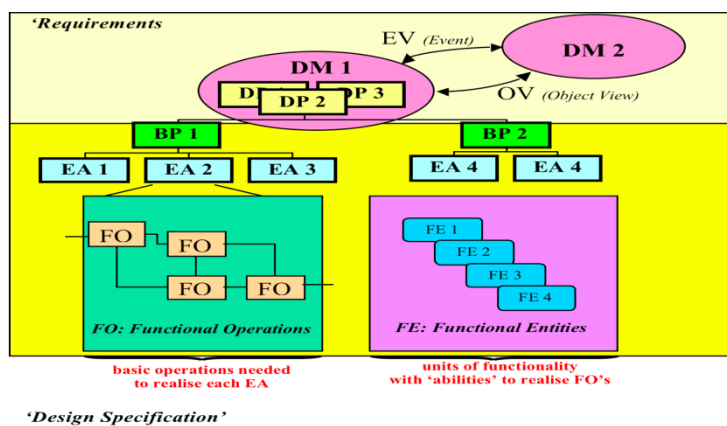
'Requirements

EV (Event)

DM 2

DM 1

D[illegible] DP 2 DP 3

OV (Object View)

BP 1

BP 2

EA 1

EA 2

EA 3

EA 4

EA 4

FO

FO

FO

FO

FO: Functional Operations

FE 1

FE 2

FE 3

FE 4

FE: Functional Entities

basic operations needed to realise each EA

units of functionality with 'abilities' to realise FO's

'Design Specification'